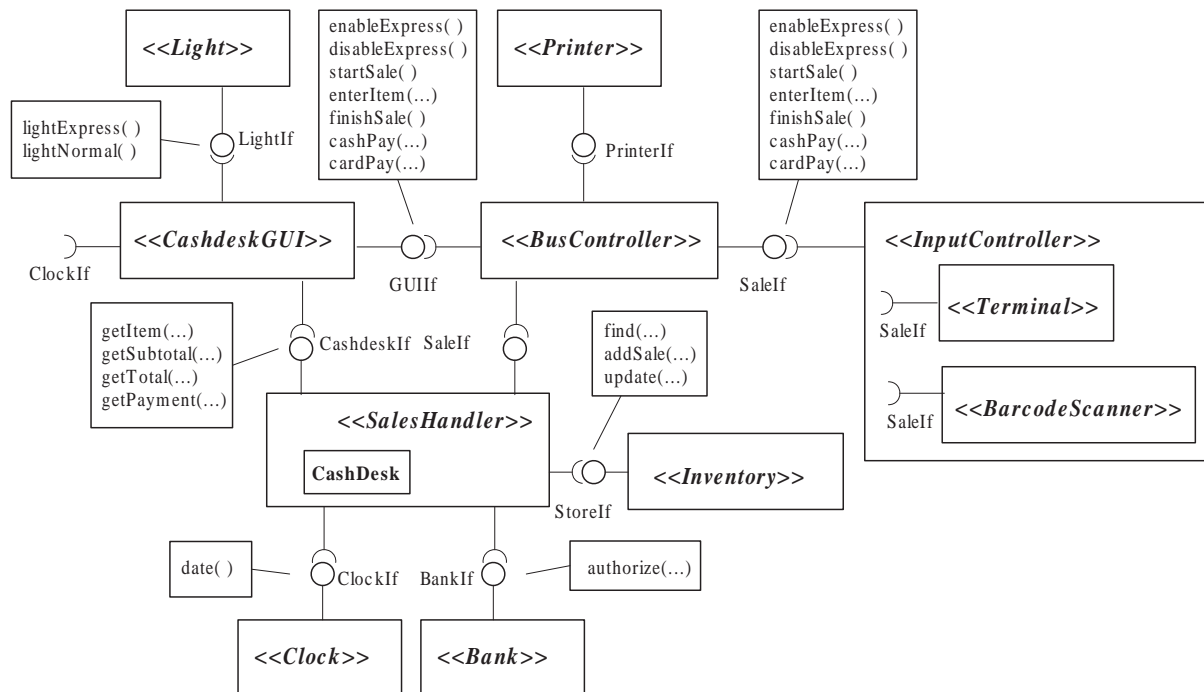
<<Light>>

lightExpress( )
lightNormal( )

LightIf

enableExpress( )
disableExpress( )
startSale( )
enterItem(…)
finishSale( )
cashPay(…)
cardPay(…)

<<Printer>>

PrinterIf

enableExpress( )
disableExpress( )
startSale( )
enterItem(…)
finishSale( )
cashPay(…)
cardPay(…)

ClockIf

<<CashdeskGUI>>

GUIIf

<<BusController>>

SaleIf

<<InputController>>

SaleIf

<<Terminal>>

SaleIf

<<BarcodeScanner>>

getItem(…)
getSubtotal(…)
getTotal(…)
getPayment(…)

CashdeskIf

SaleIf

find(…)
addSale(…)
update(…)

<<SalesHandler>>

CashDesk

StoreIf

<<Inventory>>

date( )

ClockIf

BankIf

authorize(…)

<<Clock>>

<<Bank>>